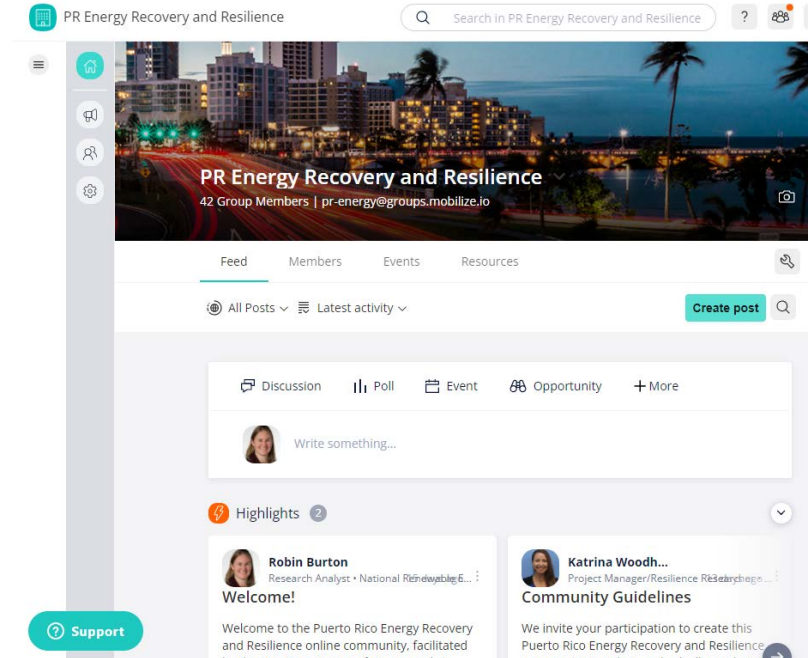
PR Energy Recovery and Resilience

Search in PR Energy Recovery and Resilience

?

PR Energy Recovery and Resilience
42 Group Members | pr-energy@groups.mobilize.io

Feed
Members
Events
Resources

All Posts
Latest activity
Create post

Discussion
Poll
Event
Opportunity
More

Write something...

Highlights 2

Robin Burton
Research Analyst • National Re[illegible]
Welcome!
Welcome to the Puerto Rico Energy Recovery and Resilience online community, facilitated

Katrina Woodh...
Project Manager/Resilience Re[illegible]
Community Guidelines
We invite your participation to create this Puerto Rico Energy Recovery and Resilience

Support